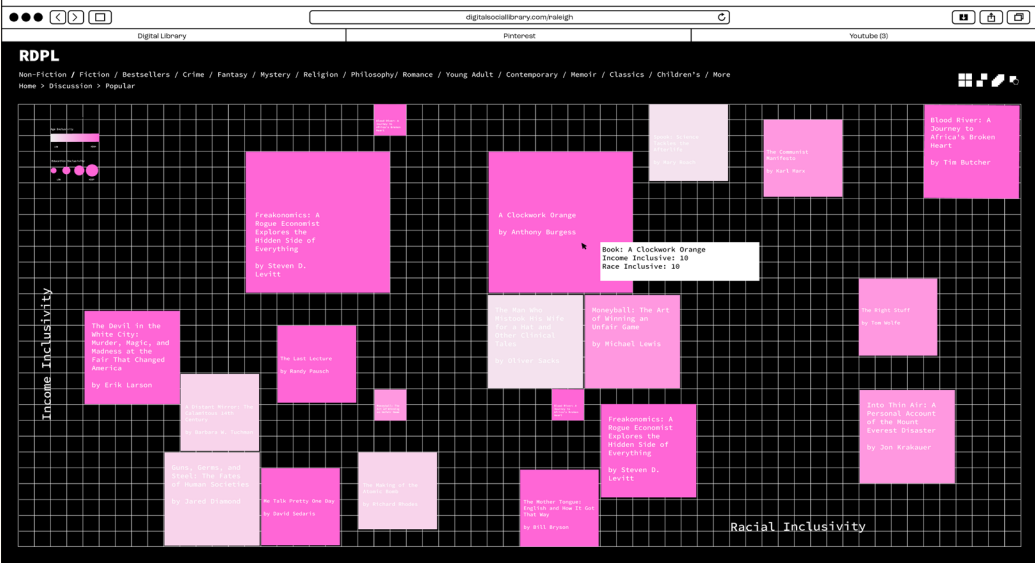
digitalsociallibrary.com/raleigh

Digital Library | Pinterest | Youtube (3)

RDPL

Non-Fiction / Fiction / Bestsellers / Crime / Fantasy / Mystery / Religion / Philosophy/ Romance / Young Adult / Contemporary / Memoir / Classics / Children's / More

Home > Discussion > Popular

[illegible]

Freakonomics: A Rogue Economist Explores the Hidden Side of Everything

by Steven D. Levitt

A Clockwork Orange

by Anthony Burgess

Book: A Clockwork Orange
Income Inclusive: 10
Race Inclusive: 10

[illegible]

by Mary Roach

The Communist Manifesto

by Karl Marx

Blood River: A Journey to Africa's Broken Heart

by Tim Butcher

Income Inclusivity

The Devil in the White City: Murder, Magic, and Madness at the Fair That Changed America

by Erik Larson

The Last Lecture

by Randy Pausch

The Man Who Mistook His Wife for a Hat and Other Clinical Tales

by Oliver Sacks

Moneyball: The Art of Winning an Unfair Game

by Michael Lewis

The Right Stuff

by Tom Wolfe

A Distant Mirror: The Calamitous 14th Century

by Barbara W. Tuchman

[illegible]

Freakonomics: A Rogue Economist Explores the Hidden Side of Everything

by Steven D. Levitt

Into Thin Air: A Personal Account of the Mount Everest Disaster

by Jon Krakauer

Guns, Germs, and Steel: The Fates of Human Societies

by Jared Diamond

Me Talk Pretty One Day

by David Sedaris

The Making of the Atomic Bomb

by Richard Rhodes

The Mother Tongue: English and How It Got That Way

by Bill Bryson

Racial Inclusivity